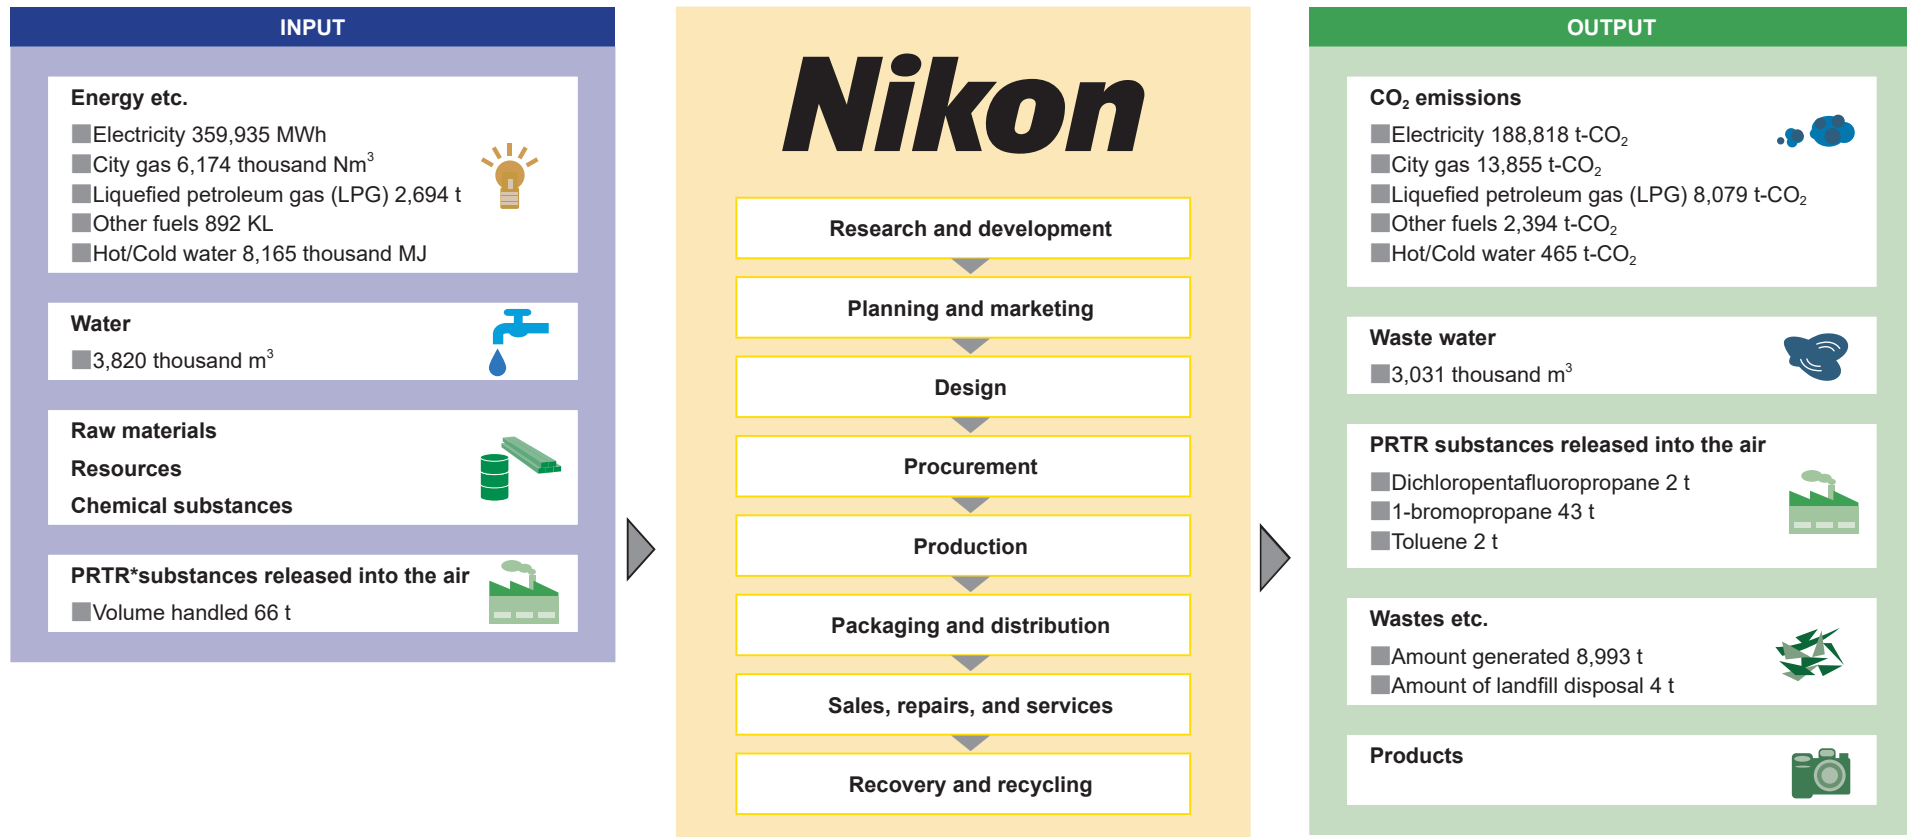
INPUT

Energy etc.
■Electricity 359,935 MWh
■City gas 6,174 thousand Nm$^3$
■Liquefied petroleum gas (LPG) 2,694 t
■Other fuels 892 KL
■Hot/Cold water 8,165 thousand MJ

Water
■3,820 thousand m$^3$

Raw materials
Resources
Chemical substances

PRTR*substances released into the air
■Volume handled 66 t

Nikon

Research and development
Planning and marketing
Design
Procurement
Production
Packaging and distribution
Sales, repairs, and services
Recovery and recycling

OUTPUT

$CO_2$ emissions
■Electricity 188,818 t-$CO_2$
■City gas 13,855 t-$CO_2$
■Liquefied petroleum gas (LPG) 8,079 t-$CO_2$
■Other fuels 2,394 t-$CO_2$
■Hot/Cold water 465 t-$CO_2$

Waste water
■3,031 thousand m$^3$

PRTR substances released into the air
■Dichloropentafluoropropane 2 t
■1-bromopropane 43 t
■Toluene 2 t

Wastes etc.
■Amount generated 8,993 t
■Amount of landfill disposal 4 t

Products